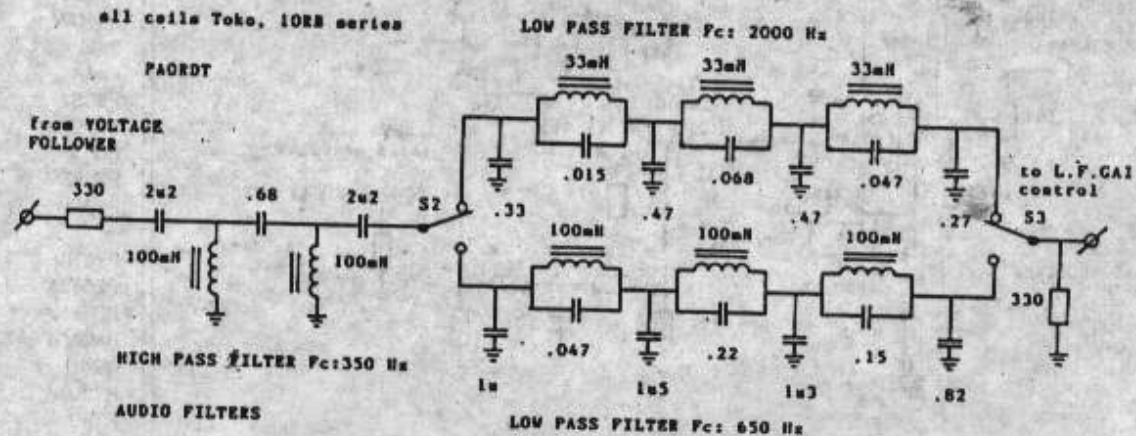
all coils Toko, 10RB series

PAORDT

LOW PASS FILTER Fc: 2000 Hz

from VOLTAGE FOLLOWER

330

2u2

.68

2u2

S2

33mH

33mH

33mH

.015

.068

.047

.33

.47

.47

.27

to L.F.GAI control

S3

100mH

100mH

100mH

100mH

100mH

.047

.22

.15

1u

1u5

1u3

.82

330

HIGH PASS FILTER Fc:350 Hz

AUDIO FILTERS

LOW PASS FILTER Fc: 650 Hz